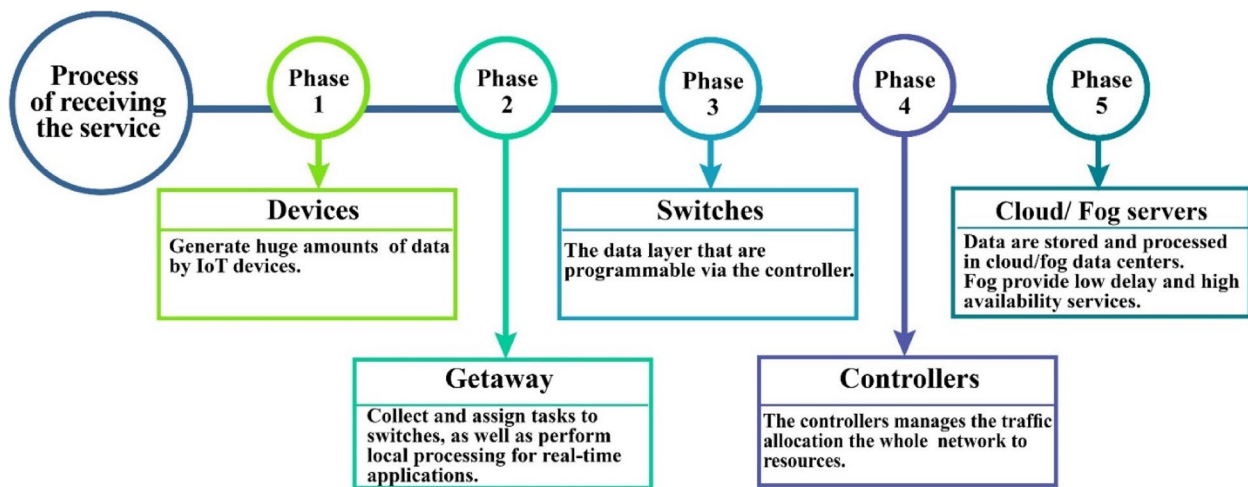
Process of receiving the service

Phase 1

Phase 2

Phase 3

Phase 4

Phase 5

Devices

Generate huge amounts of data by IoT devices.

Getaway

Collect and assign tasks to switches, as well as perform local processing for real-time applications.

Switches

The data layer that are programmable via the controller.

Controllers

The controllers manages the traffic allocation the whole network to resources.

Cloud/ Fog servers

Data are stored and processed in cloud/fog data centers. Fog provide low delay and high availability services.